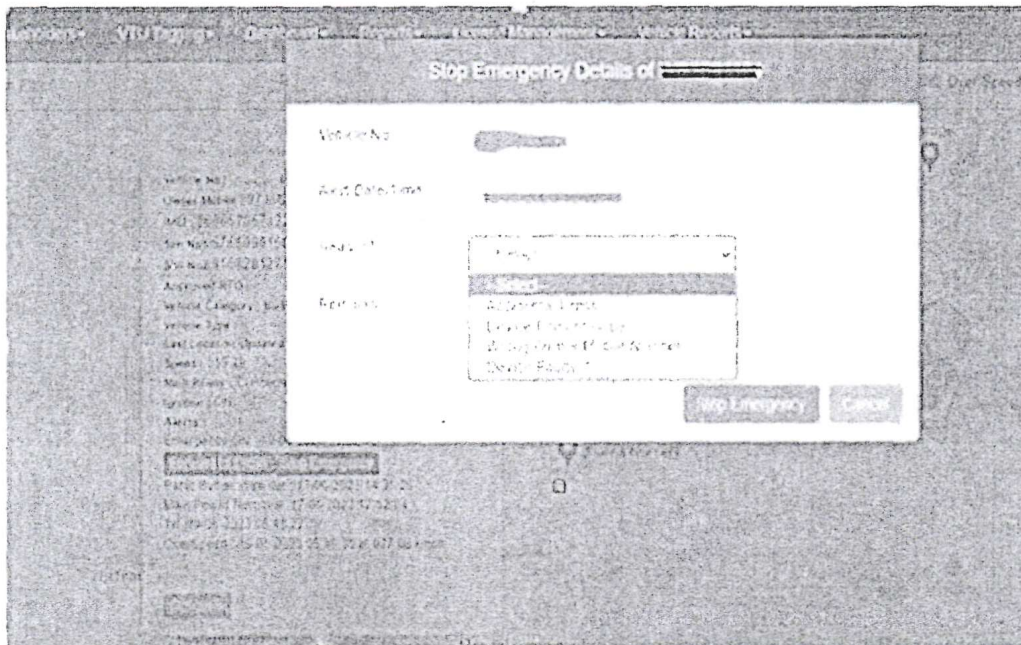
VTU Tagging • Dashboard • Reports • Device Management • Vehicle Report •

Stop Emergency Details of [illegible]

Vehicle No

Alert Date Time

Status

Remarks

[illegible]

Select

Accidental Alarm

Device Fault

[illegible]

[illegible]

Stop Emergency

Cancel

Vehicle No: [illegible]
Owner Mobile: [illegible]
IMEI: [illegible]
Sim No: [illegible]
Sim No: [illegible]
Approved RTO: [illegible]
Vehicle Category: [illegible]
Vehicle Type: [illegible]
Last Location Updated: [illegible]
Speed: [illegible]
Main Power: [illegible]
Ignition: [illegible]
Alerts: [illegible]

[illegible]